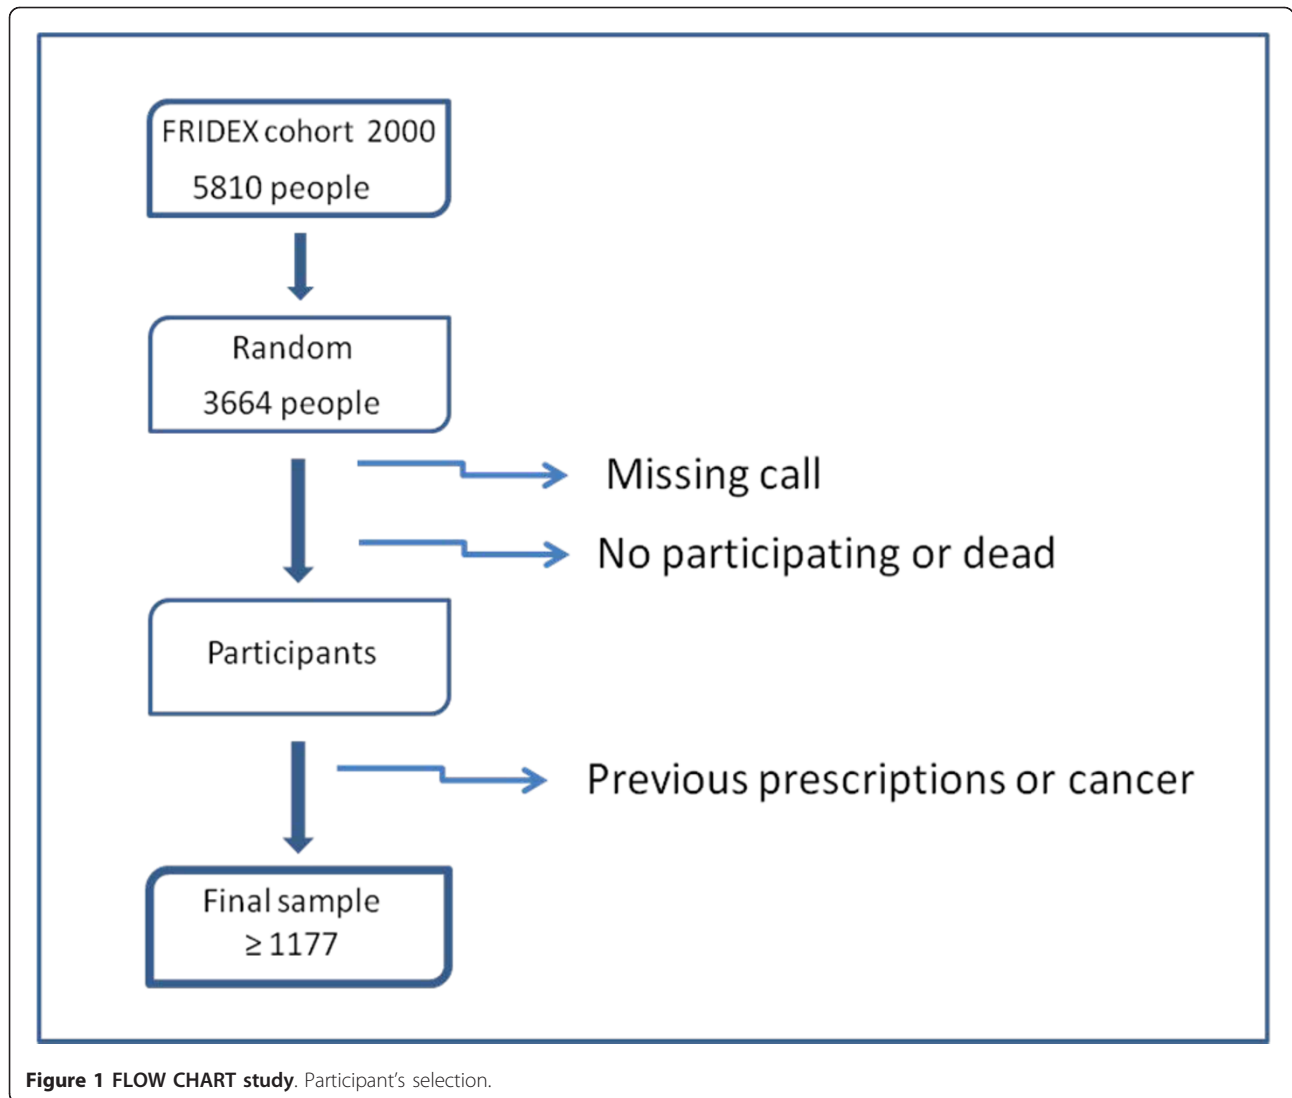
FRIDEX cohort 2000
5810 people

Random
3664 people

Missing call

No participating or dead

Participants

Previous prescriptions or cancer

Final sample
$\geq 1177$

Figure 1 FLOW CHART study. Participant's selection.